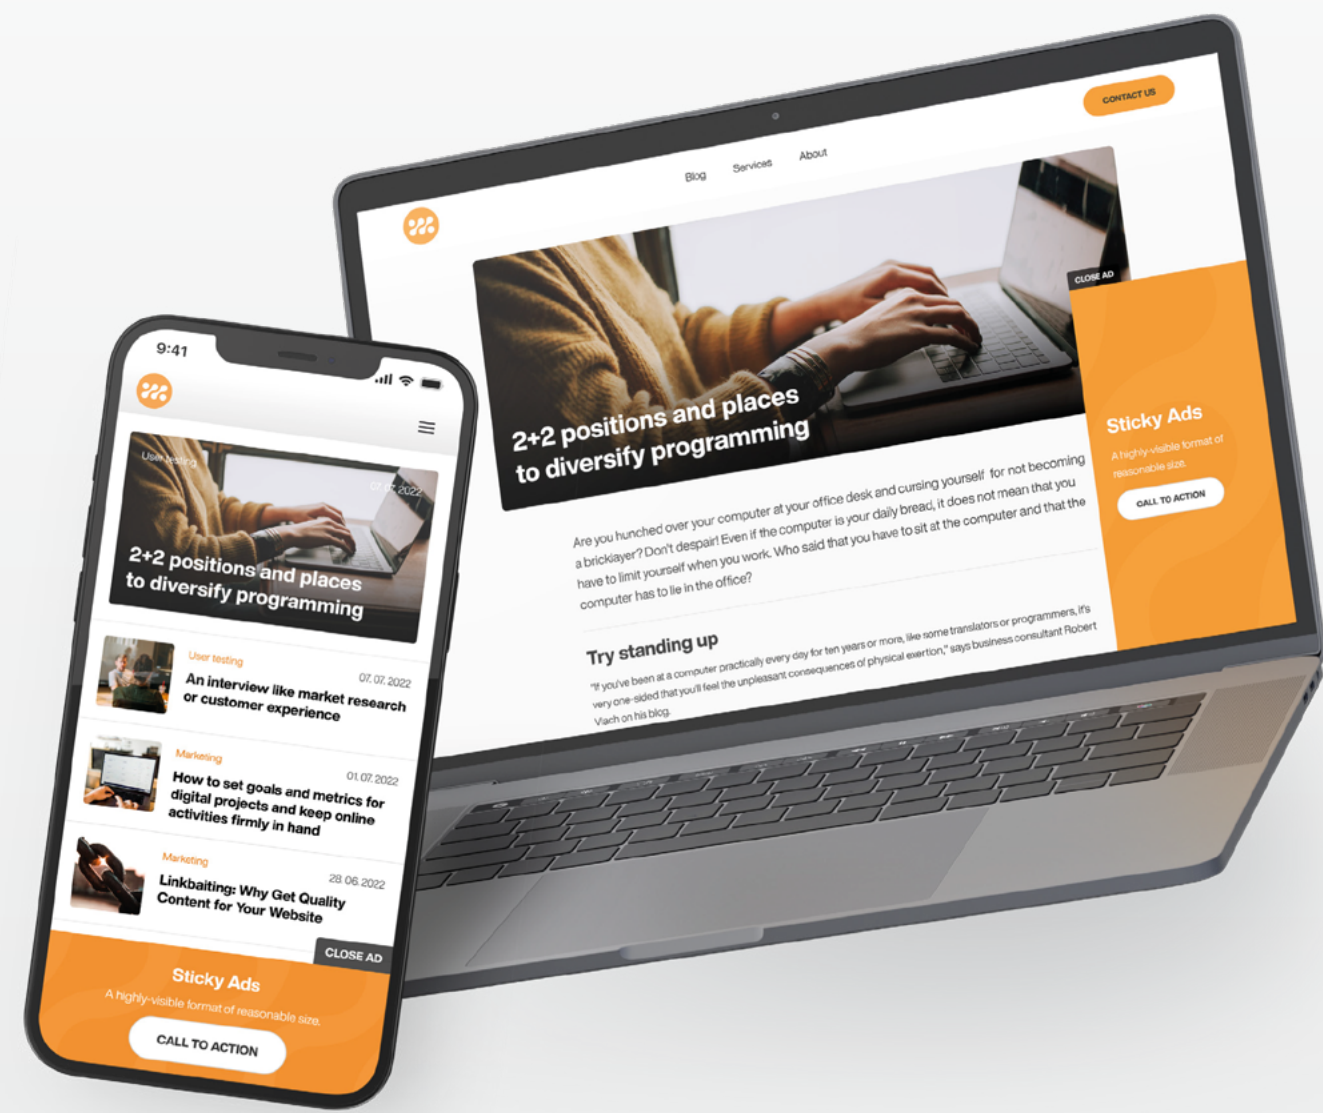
CONTACT US

Blog Services About

CLOSE AD

2+2 positions and places to diversify programming

Sticky Ads

A highly-visible format of reasonable size.

CALL TO ACTION

Are you hunched over your computer at your office desk and cursing yourself for not becoming a bricklayer? Don't despair! Even if the computer is your daily bread, it does not mean that you have to limit yourself when you work. Who said that you have to sit at the computer and that the computer has to lie in the office?

Try standing up

"If you've been at a computer practically every day for ten years or more, like some translators or programmers, it's very one-sided that you'll feel the unpleasant consequences of physical exertion," says business consultant Robert Vlach on his blog.

9:41

User testing

07. 07. 2022

2+2 positions and places to diversify programming

User testing

07. 07. 2022

An interview like market research or customer experience

Marketing

01. 07. 2022

How to set goals and metrics for digital projects and keep online activities firmly in hand

Marketing

28. 06. 2022

Linkbaiting: Why Get Quality Content for Your Website

CLOSE AD

Sticky Ads

A highly-visible format of reasonable size.

CALL TO ACTION